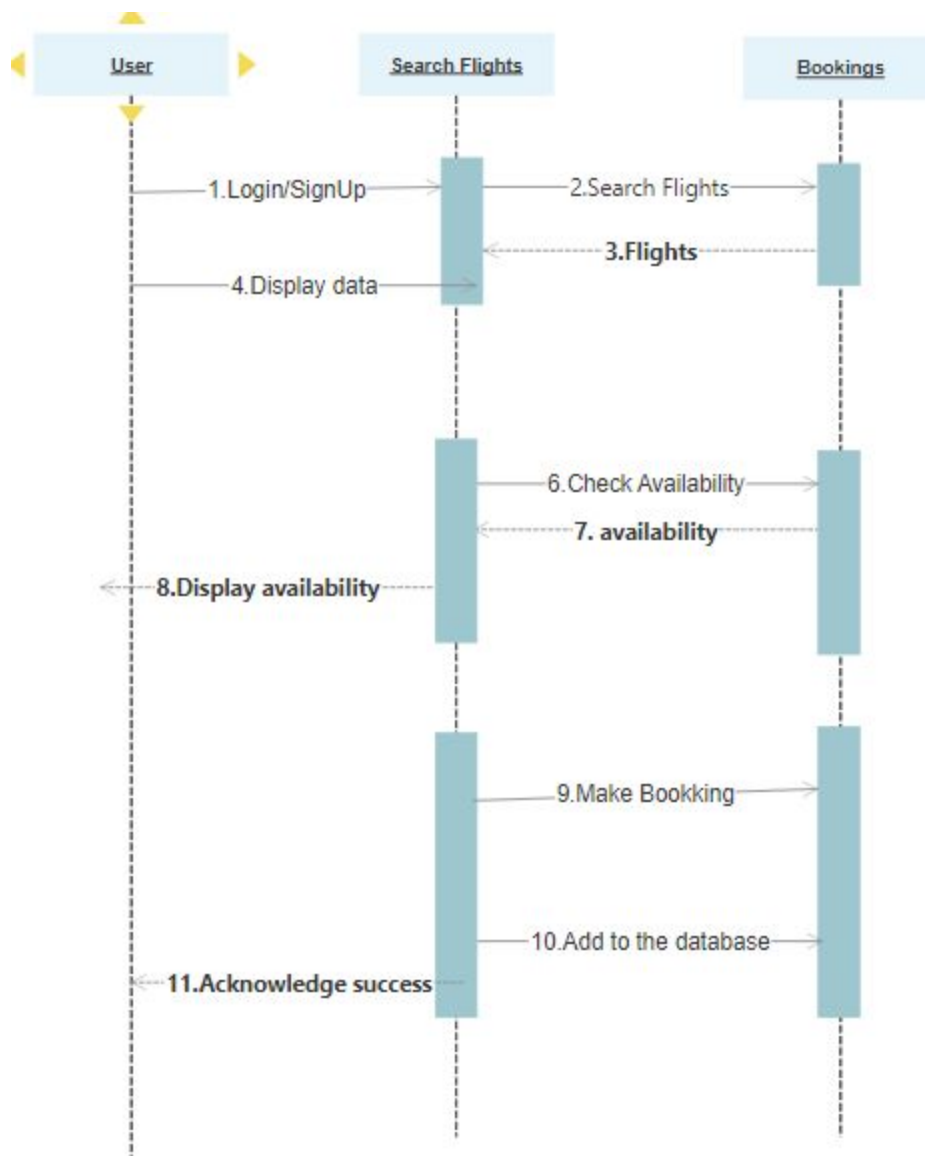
User

Search Flights

Bookings

1.Login/SignUp

2.Search Flights

3.Flights

4.Display data

6.Check Availability

7. availability

8.Display availability

9.Make Bookking

10.Add to the database

11.Acknowledge success